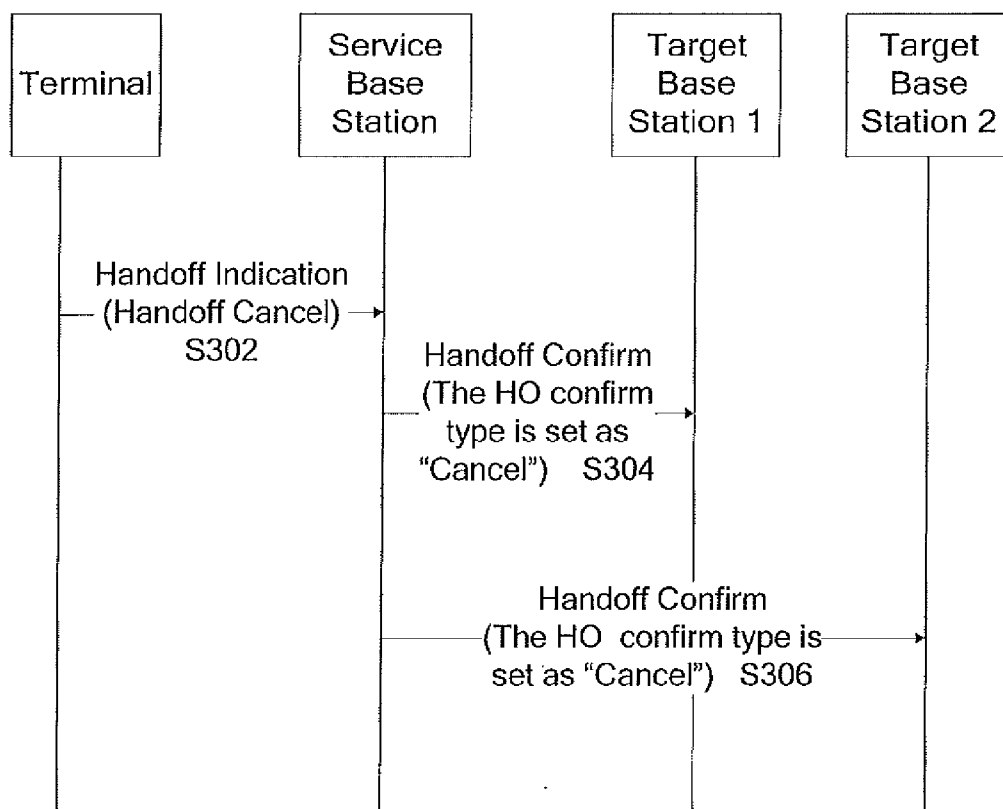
Terminal

Service Base Station

Target Base Station 1

Target Base Station 2

Handoff Indication (Handoff Cancel) S302

Handoff Confirm (The HO confirm type is set as "Cancel") S304

Handoff Confirm (The HO confirm type is set as "Cancel") S306